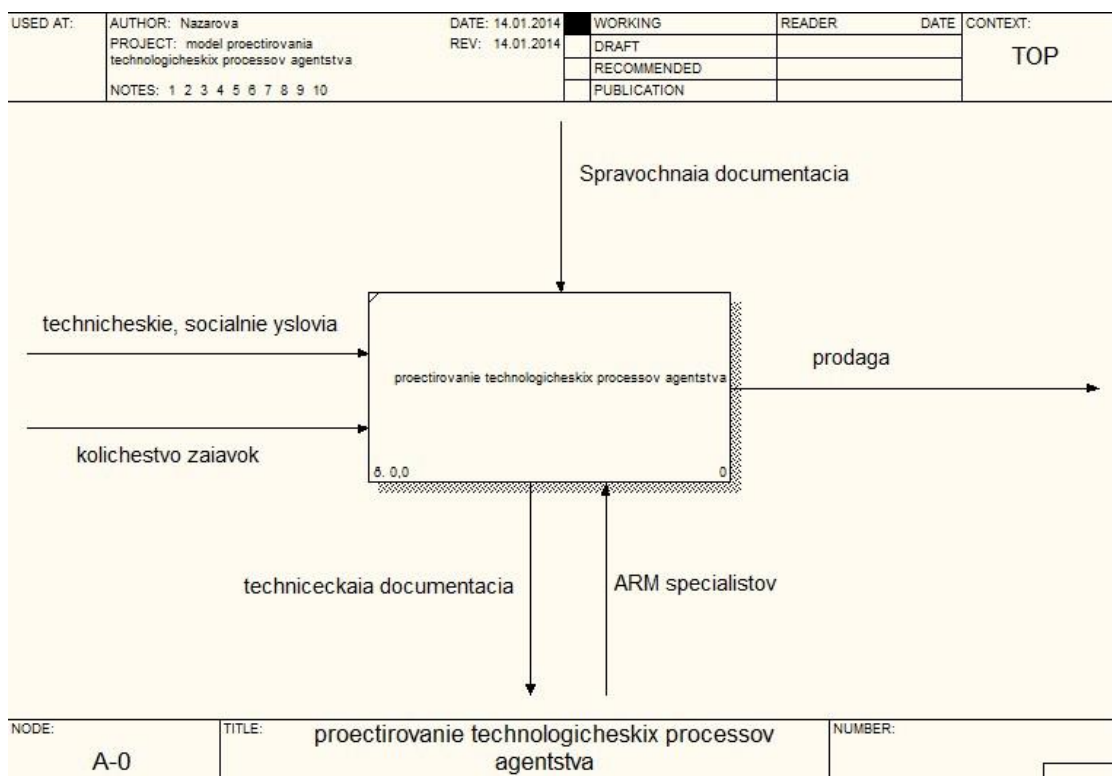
| USED AT: | AUTHOR: Nazarova<br>PROJECT: model proectirovania technologicheskix processov agentstva<br>NOTES: 1 2 3 4 5 6 7 8 9 10 | DATE: 14.01.2014<br>REV: 14.01.2014 | | WORKING<br>DRAFT<br>RECOMMENDED<br>PUBLICATION | READER | DATE | CONTEXT:<br>TOP |
|---|---|---|---|---|---|---|---|

Spravochnaia documentacia

technicheskie, socialnie yslovia

proectirovanie technologicheskix processov agentstva

prodaga

kolichestvo zaiavok

ß. 0,0

0

techniceckaia documentacia

ARM specialistov

| NODE:<br>A-0 | TITLE:<br>proectirovanie technologicheskix processov agentstva | NUMBER: |
|---|---|---|